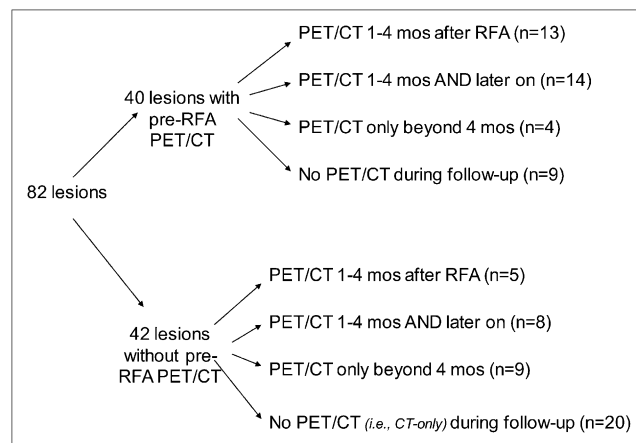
82 lesions

40 lesions with pre-RFA PET/CT

PET/CT 1-4 mos after RFA (n=13)

PET/CT 1-4 mos AND later on (n=14)

PET/CT only beyond 4 mos (n=4)

No PET/CT during follow-up (n=9)

42 lesions without pre-RFA PET/CT

PET/CT 1-4 mos after RFA (n=5)

PET/CT 1-4 mos AND later on (n=8)

PET/CT only beyond 4 mos (n=9)

No PET/CT (i.e., CT-only) during follow-up (n=20)